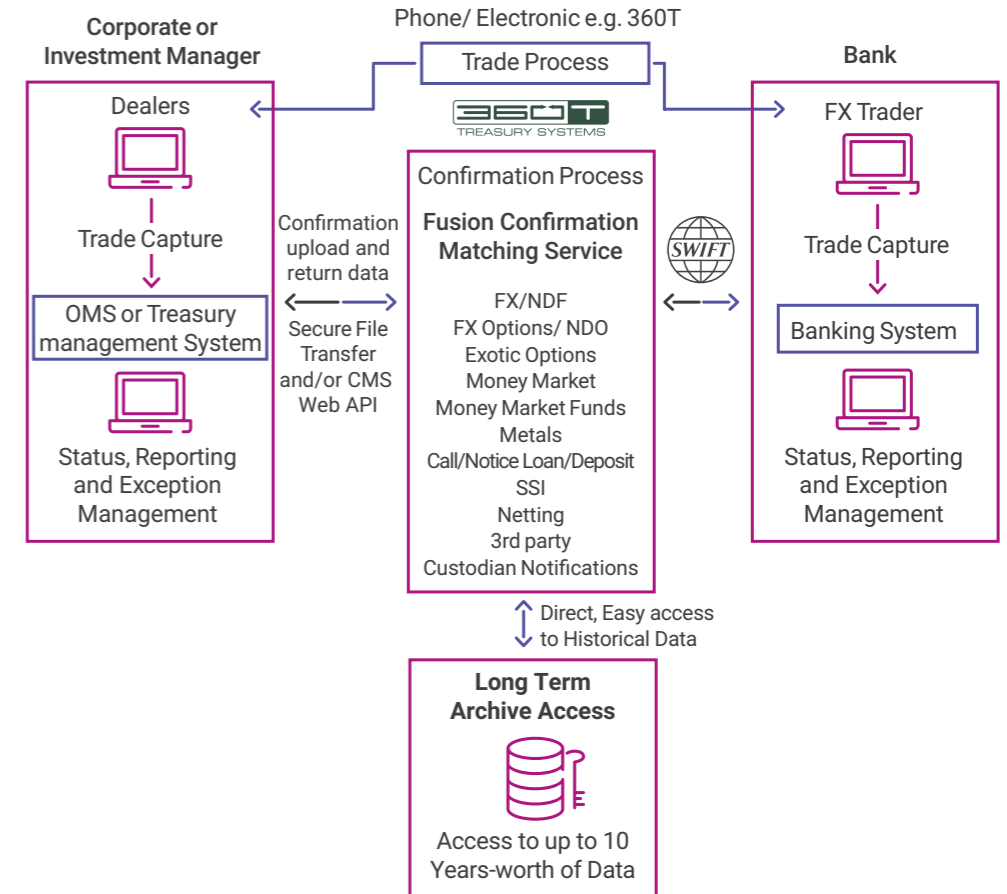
Corporate or Investment Manager

Phone/ Electronic e.g. 360T

Trade Process

Bank

Dealers

360T TREASURY SYSTEMS

FX Trader

Trade Capture

OMS or Treasury management System

Status, Reporting and Exception Management

Confirmation upload and return data

Secure File Transfer and/or CMS Web API

Confirmation Process

Fusion Confirmation Matching Service

FX/NDF
FX Options/ NDO
Exotic Options
Money Market
Money Market Funds
Metals
Call/Notice Loan/Deposit
SSI
Netting
3rd party
Custodian Notifications

SWIFT

Trade Capture

Banking System

Status, Reporting and Exception Management

Direct, Easy access to Historical Data

Long Term Archive Access

Access to up to 10 Years-worth of Data